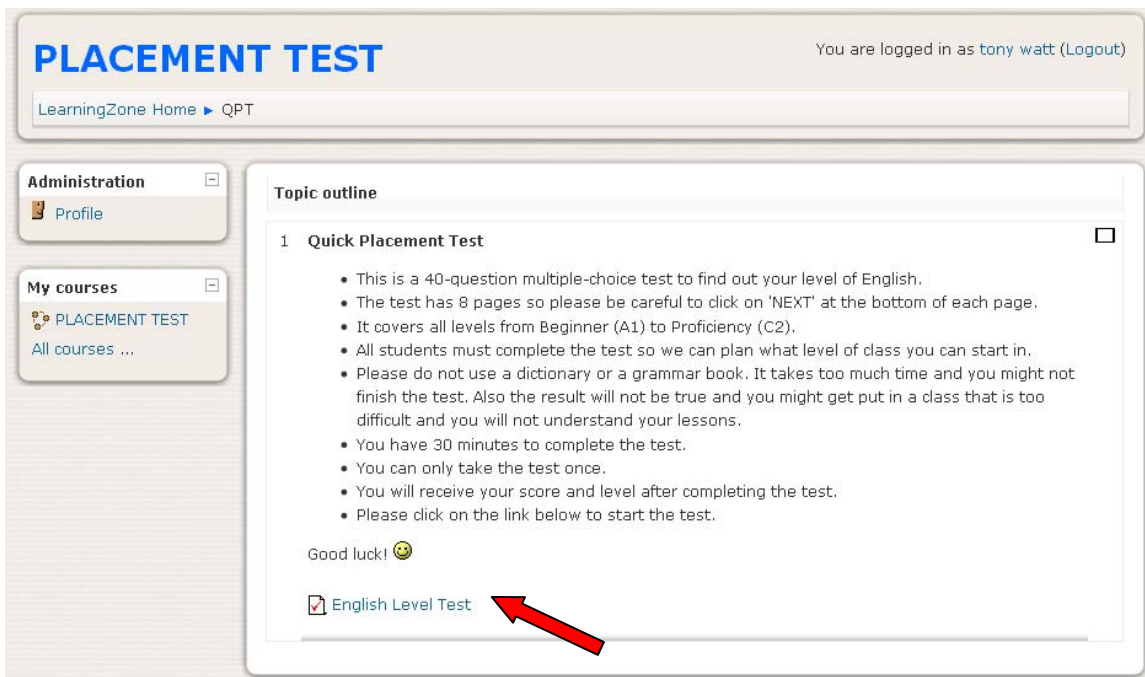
PLACEMENT TEST

You are logged in as tony watt (Logout)

LearningZone Home ► QPT

Administration

Profile

My courses

PLACEMENT TEST

All courses ...

Topic outline

1 Quick Placement Test

- This is a 40-question multiple-choice test to find out your level of English.
- The test has 8 pages so please be careful to click on 'NEXT' at the bottom of each page.
- It covers all levels from Beginner (A1) to Proficiency (C2).
- All students must complete the test so we can plan what level of class you can start in.
- Please do not use a dictionary or a grammar book. It takes too much time and you might not finish the test. Also the result will not be true and you might get put in a class that is too difficult and you will not understand your lessons.
- You have 30 minutes to complete the test.
- You can only take the test once.
- You will receive your score and level after completing the test.
- Please click on the link below to start the test.

Good luck!

English Level Test